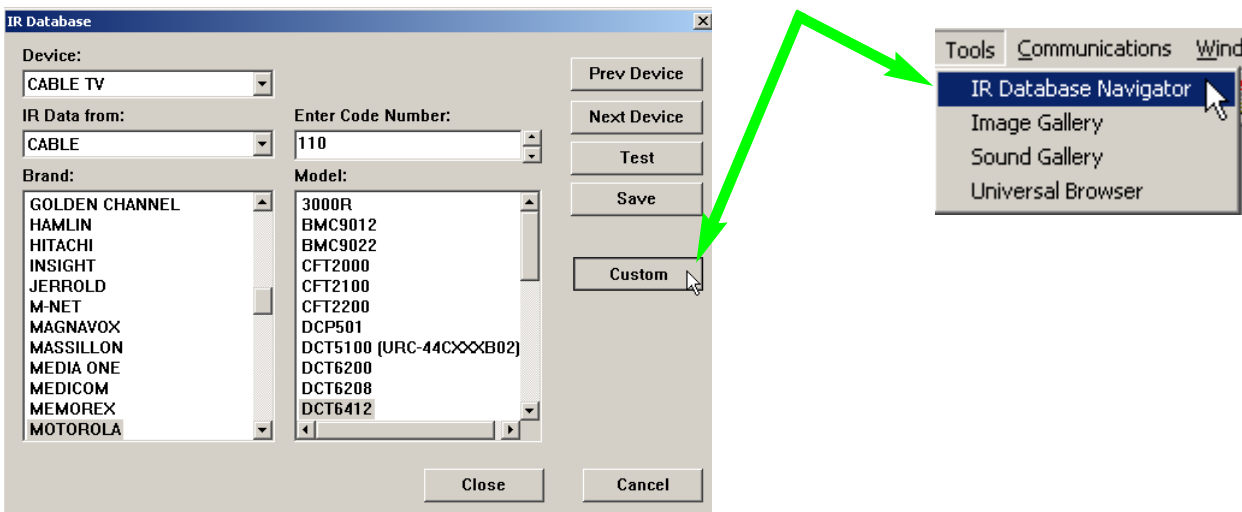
IR Database

Device:
CABLE TV

IR Data from:
CABLE

Enter Code Number:
110

Brand:
GOLDEN CHANNEL
HAMLIN
HITACHI
INSIGHT
JERROLD
M-NET
MAGNAVOX
MASSILLON
MEDIA ONE
MEDICOM
MEMOREX
MOTOROLA

Model:
3000R
BMC9012
BMC9022
CFT2000
CFT2100
CFT2200
DCP501
DCT5100 (URC-44CXXXB02)
DCT6200
DCT6208
DCT6412

Prev Device
Next Device
Test
Save
Custom

Close
Cancel

Tools Communications Wind
IR Database Navigator
Image Gallery
Sound Gallery
Universal Browser